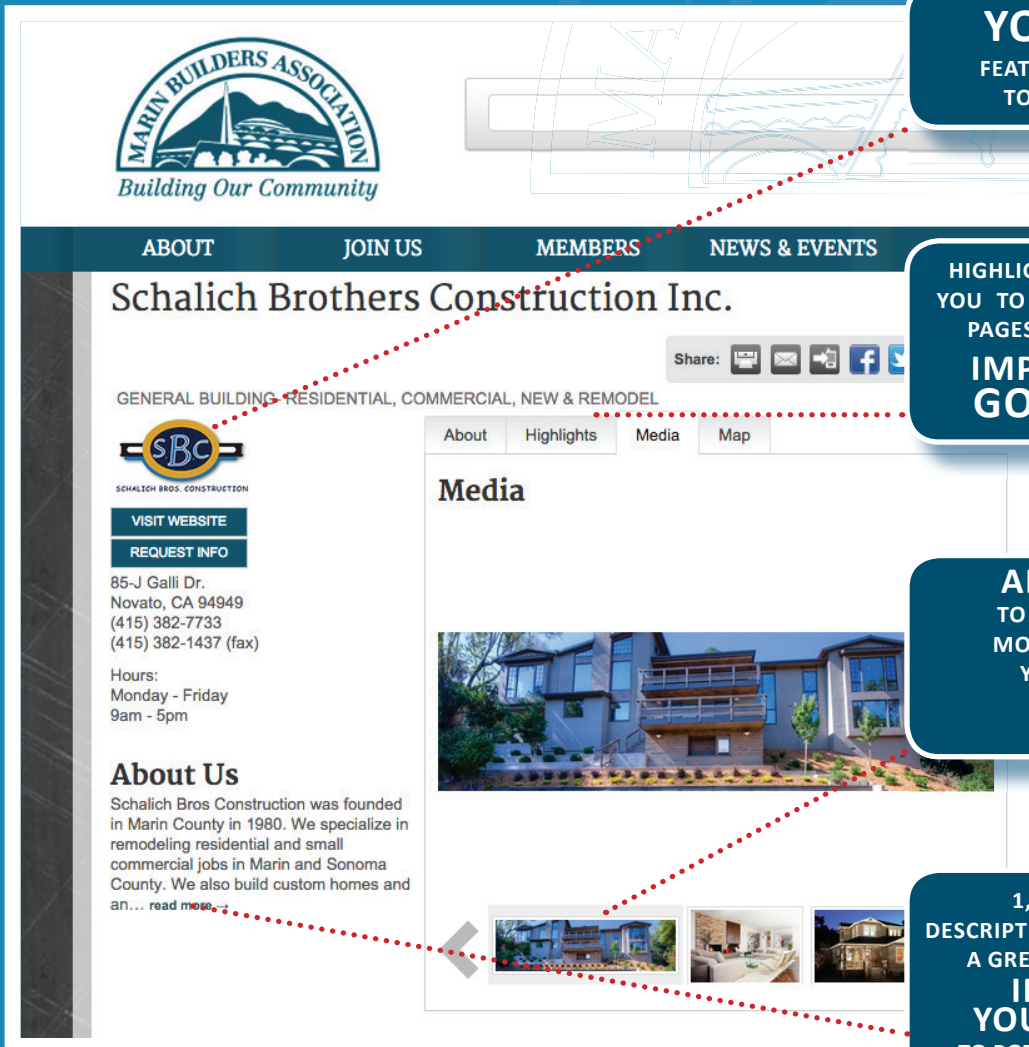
MARIN BUILDERS ASSOCIATION
Building Our Community

YO
FEAT
TO

ABOUT JOIN US MEMBERS NEWS & EVENTS

Schalich Brothers Construction Inc.

HIGHLIG
YOU TO
PAGES
IMP
GO

Share:

GENERAL BUILDING- RESIDENTIAL, COMMERCIAL, NEW & REMODEL

SBC
SCHALICH BROS. CONSTRUCTION

VISIT WEBSITE
REQUEST INFO

85-J Galli Dr.
Novato, CA 94949
(415) 382-7733
(415) 382-1437 (fax)

Hours:
Monday - Friday
9am - 5pm

About Highlights Media Map

Media

AI
TO
MO
Y

About Us
Schalich Bros Construction was founded in Marin County in 1980. We specialize in remodeling residential and small commercial jobs in Marin and Sonoma County. We also build custom homes and an… read more →

1,
DESCRIPT
A GRE
I
YOU